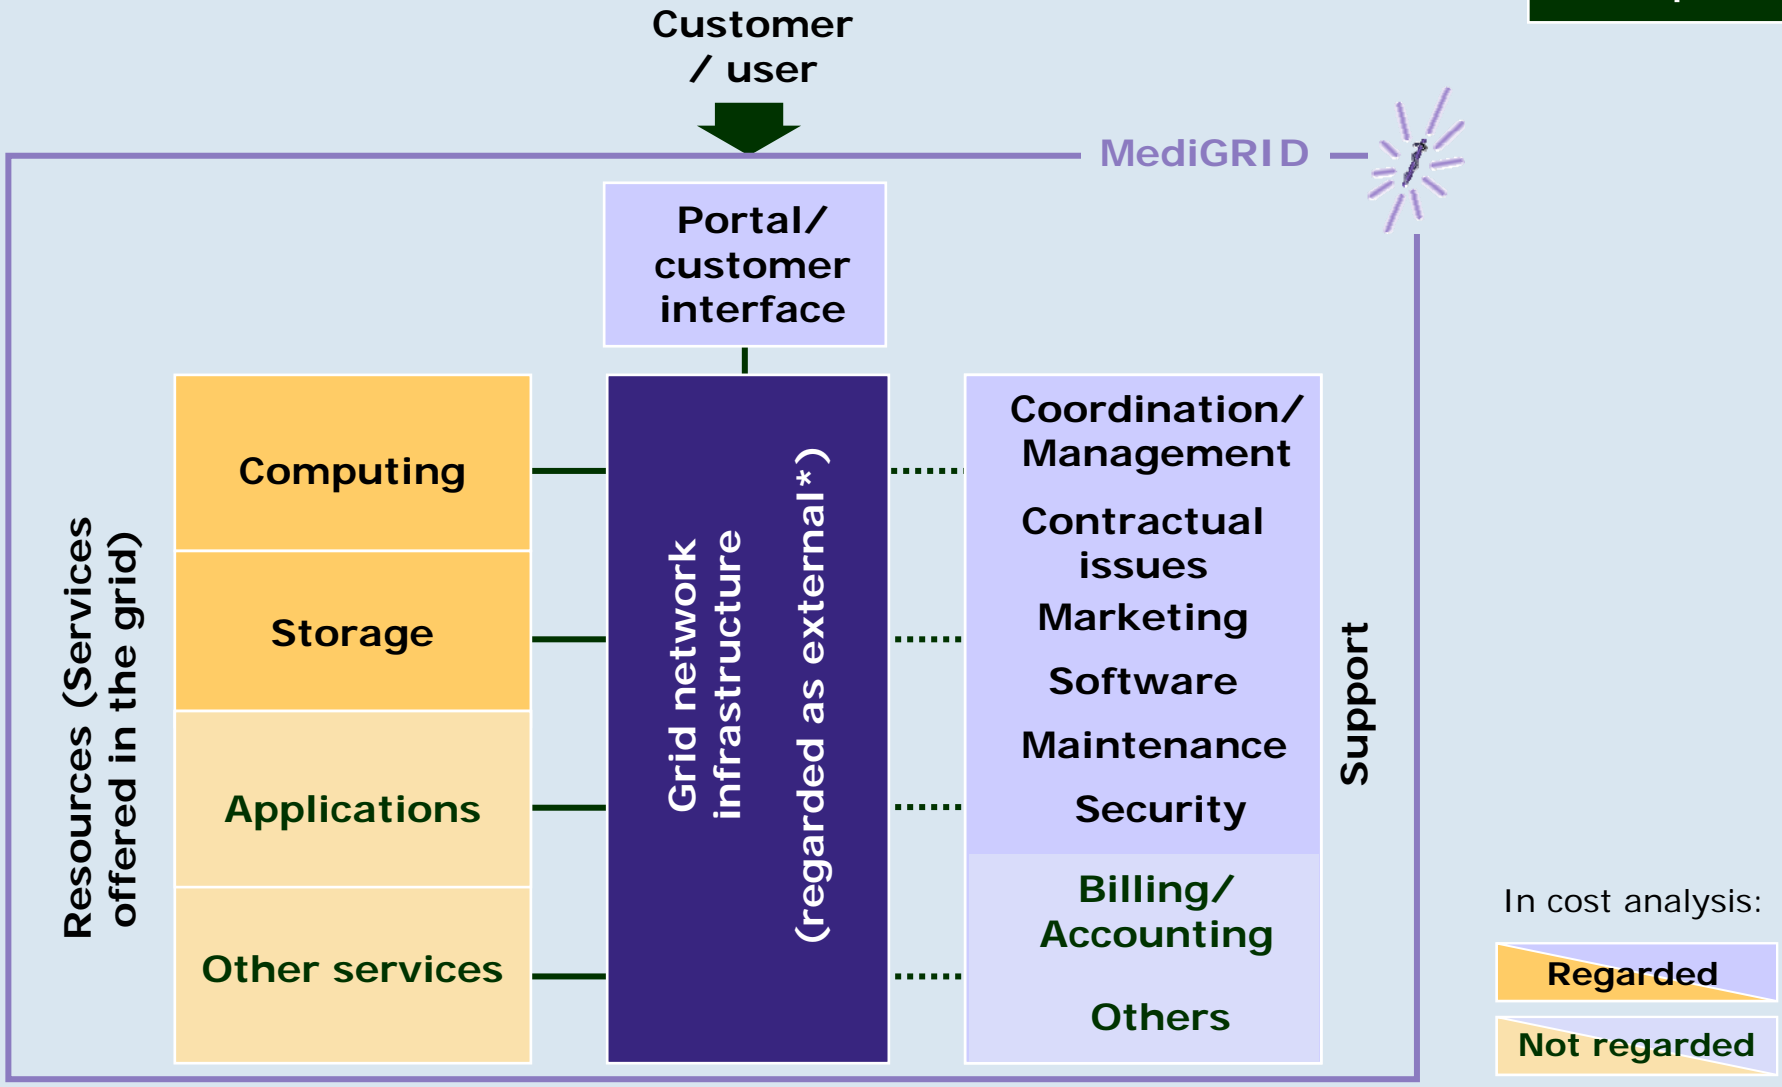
Customer / user

MediGRID

Portal/ customer interface

Resources (Services offered in the grid)

Computing

Storage

Applications

Other services

Grid network infrastructure (regarded as external*)

Coordination/ Management

Contractual issues

Marketing

Software

Maintenance

Security

Billing/ Accounting

Others

Support

In cost analysis:

Regarded

Not regarded